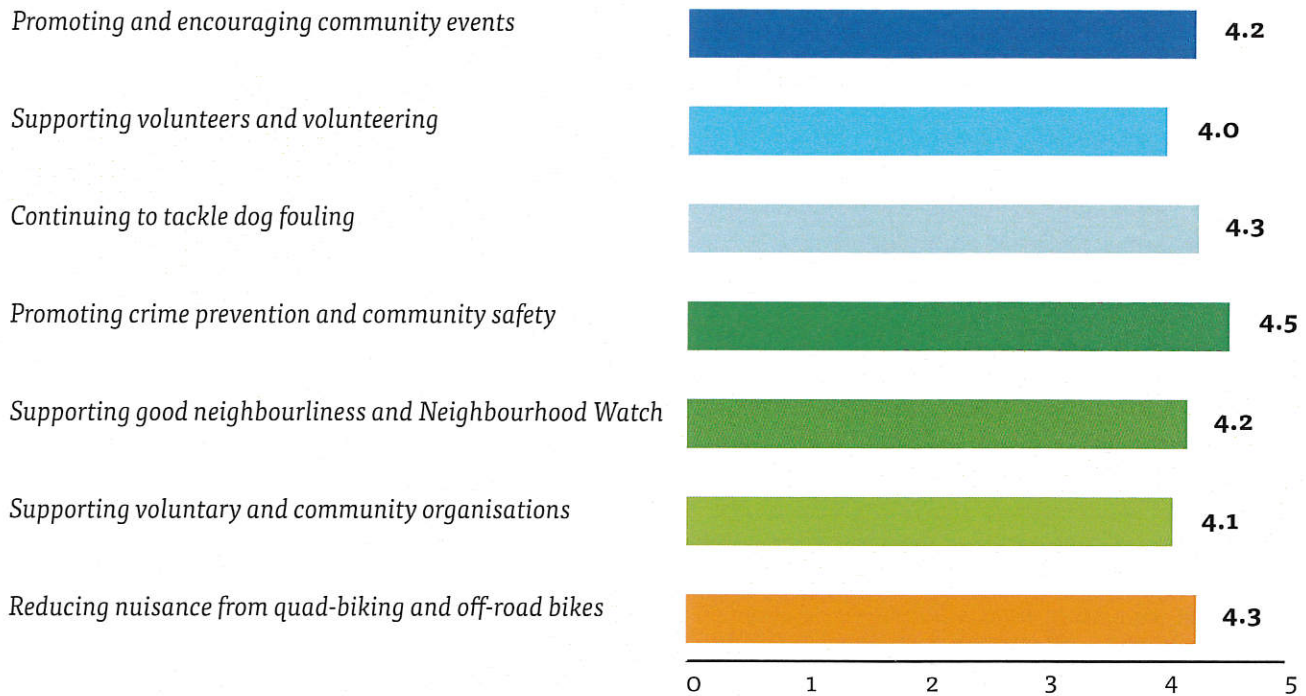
Promoting and encouraging community events 4.2

Supporting volunteers and volunteering 4.0

Continuing to tackle dog fouling 4.3

Promoting crime prevention and community safety 4.5

Supporting good neighbourliness and Neighbourhood Watch 4.2

Supporting voluntary and community organisations 4.1

Reducing nuisance from quad-biking and off-road bikes 4.3

0 1 2 3 4 5